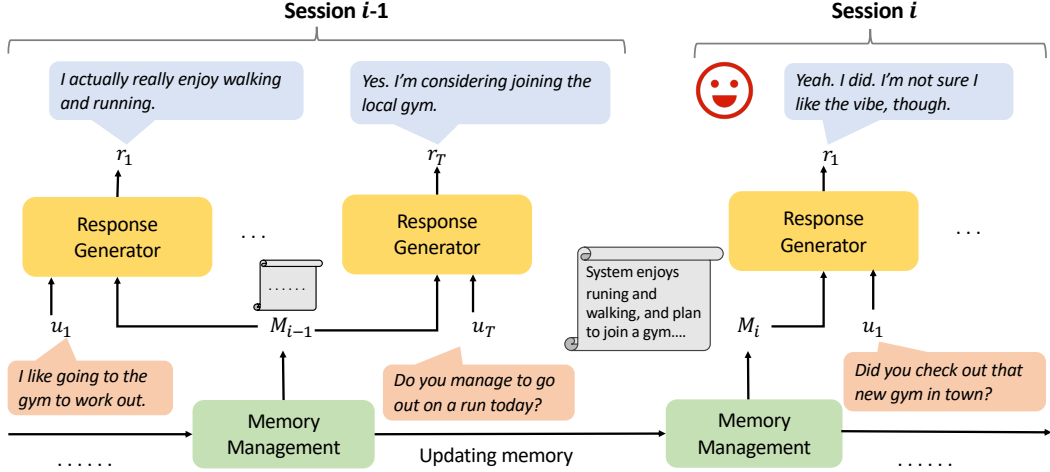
Session $i$-1

Session $i$

I actually really enjoy walking and running.

Yes. I'm considering joining the local gym.

Yeah. I did. I'm not sure I like the vibe, though.

$r_1$

$r_T$

$r_1$

Response Generator

. . .

Response Generator

Response Generator

. . .

. . . . . .

System enjoys runing and walking, and plan to join a gym....

$u_1$

$M_{i-1}$

$u_T$

$M_i$

$u_1$

I like going to the gym to work out.

Do you manage to go out on a run today?

Did you check out that new gym in town?

Memory Management

Updating memory

Memory Management

. . . . . .

. . . . . .